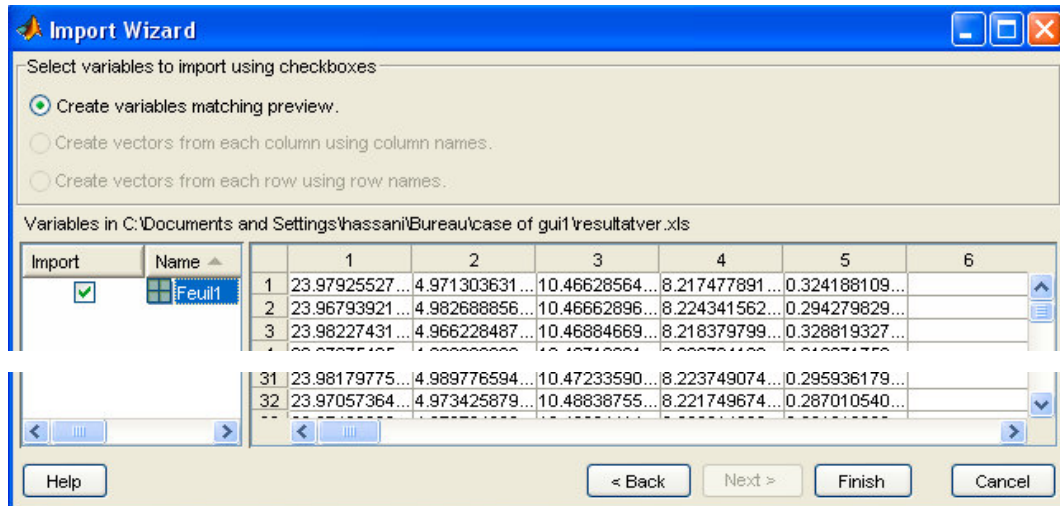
Import Wizard

Select variables to import using checkboxes

Create variables matching preview.

Create vectors from each column using column names.

Create vectors from each row using row names.

Variables in C:\Documents and Settings\hassani\Bureau\case of gui1\resultatver.xls

| Import | Name |
|---|---|
| ☑ | Feuil1 |

| | 1 | 2 | 3 | 4 | 5 | 6 |
|---|---|---|---|---|---|---|
| 1 | 23.97925527... | 4.971303631... | 10.46628564... | 8.217477891... | 0.324188109... | |
| 2 | 23.96793921... | 4.982688856... | 10.46662896... | 8.224341562... | 0.294279829... | |
| 3 | 23.98227431... | 4.966228487... | 10.46884669... | 8.218379799... | 0.328819327... | |
| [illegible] | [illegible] | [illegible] | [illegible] | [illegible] | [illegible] | |
| 31 | 23.98179775... | 4.989776594... | 10.47233590... | 8.223749074... | 0.295936179... | |
| 32 | 23.97057364... | 4.973425879... | 10.48838755... | 8.221749674... | 0.287010540... | |

Help

< Back

Next >

Finish

Cancel